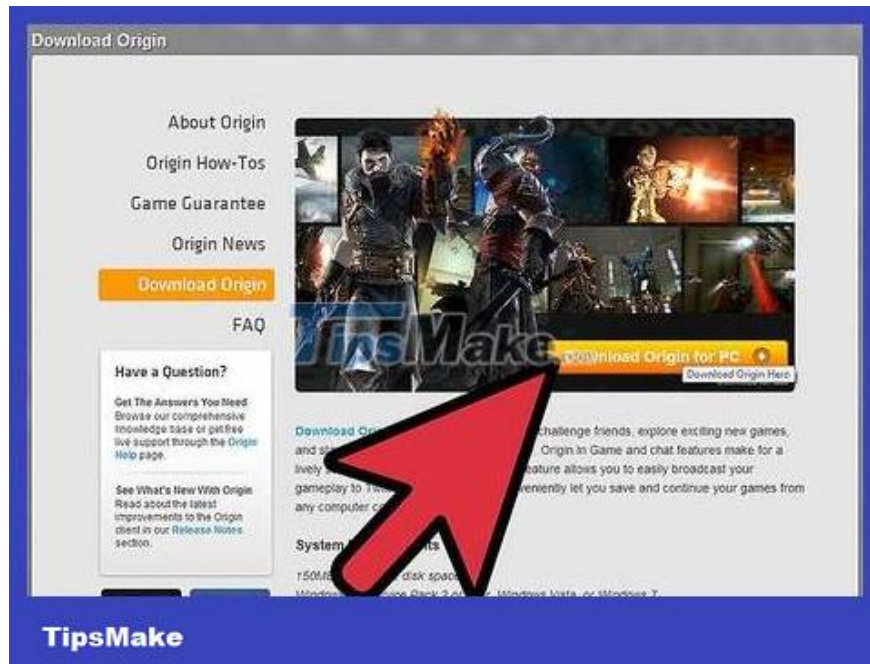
Download Origin

About Origin

Origin How-Tos

Game Guarantee

Origin News

Download Origin

FAQ

Have a Question?

Get The Answers You Need
Browse our comprehensive knowledge base or get free live support through the Origin Help page.

See What's New With Origin
Read about the latest improvements to the Origin client in our Release Notes section.

TipsMake

Download Origin for PC

Download Origin Here

Download Ori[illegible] challenge friends, explore exciting new games, and s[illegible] Origin In Game and chat features make for a lively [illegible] feature allows you to easily broadcast your gameplay to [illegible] veniently let you save and continue your games from any computer c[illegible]

System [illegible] ts

150M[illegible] disk space
Window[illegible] ice Pack 2 o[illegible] Windows Vista, or Windows 7

TipsMake